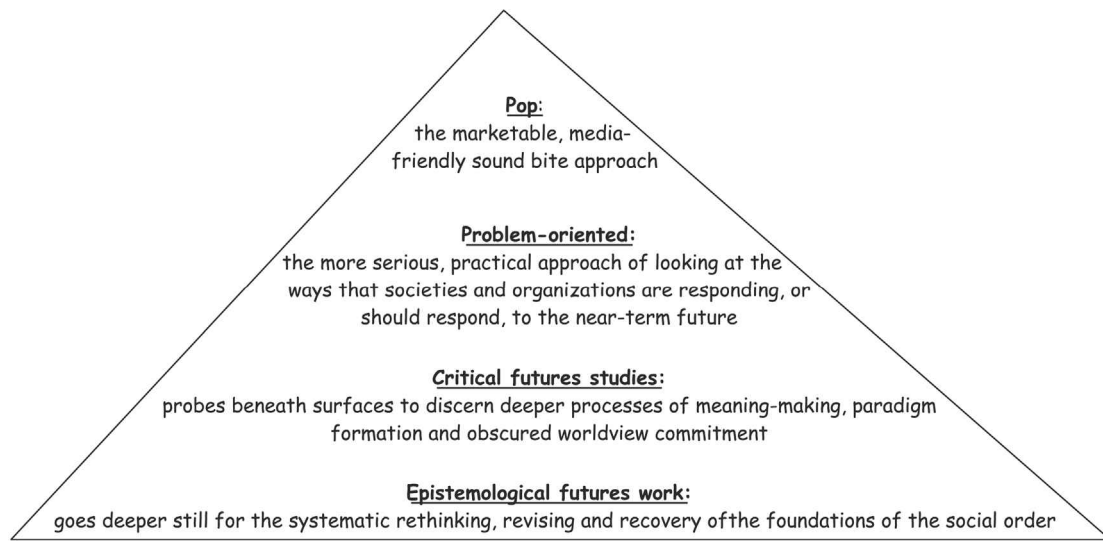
Pop:
the marketable, media-friendly sound bite approach

Problem-oriented:
the more serious, practical approach of looking at the ways that societies and organizations are responding, or should respond, to the near-term future

Critical futures studies:
probes beneath surfaces to discern deeper processes of meaning-making, paradigm formation and obscured worldview commitment

Epistemological futures work:
goes deeper still for the systematic rethinking, revising and recovery ofthe foundations of the social order